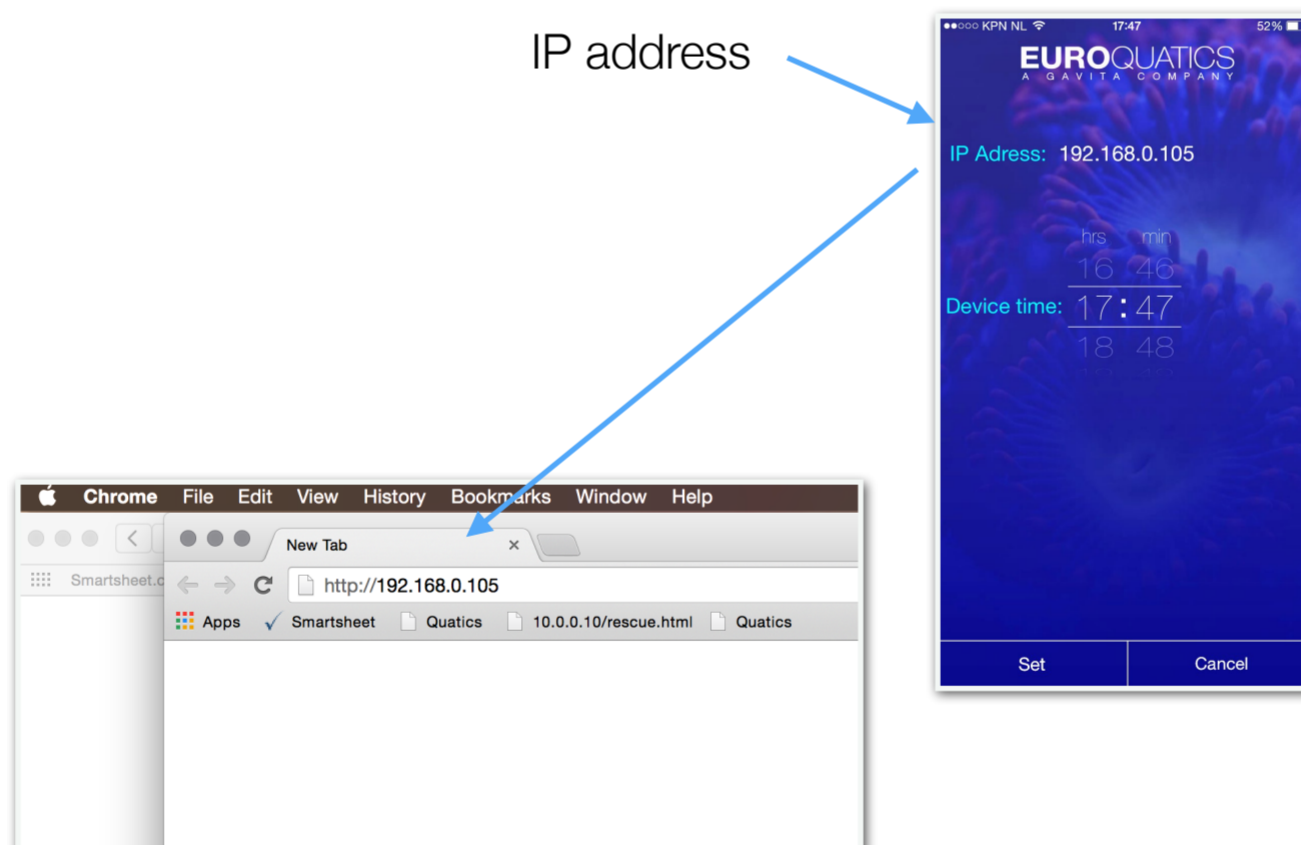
IP address

●●○○○ KPN NL 17:47 52%

EUROQUATICS
A GAVITA COMPANY

IP Adress: 192.168.0.105

hrs min
16 46
Device time: 17 : 47
18 48

Set
Cancel

Chrome File Edit View History Bookmarks Window Help

Smartsheet.c

New Tab ×

http://192.168.0.105

Apps Smartsheet Quatics 10.0.0.10/rescue.html Quatics